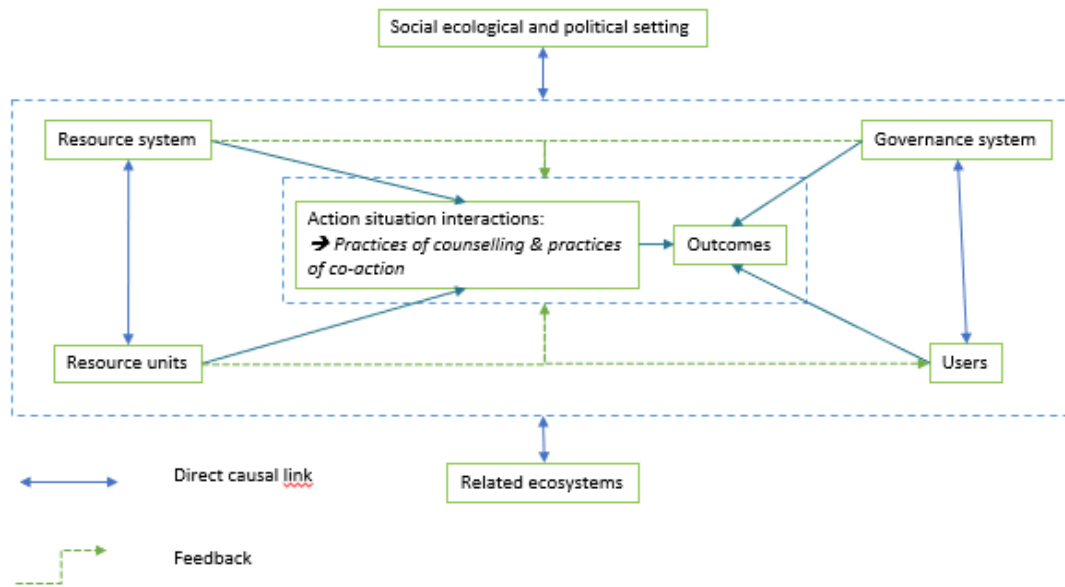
Social ecological and political setting

Resource system

Governance system

Action situation interactions:
➔ *Practices of counselling & practices of co-action*

Outcomes

Resource units

Users

Direct causal link

Related ecosystems

Feedback